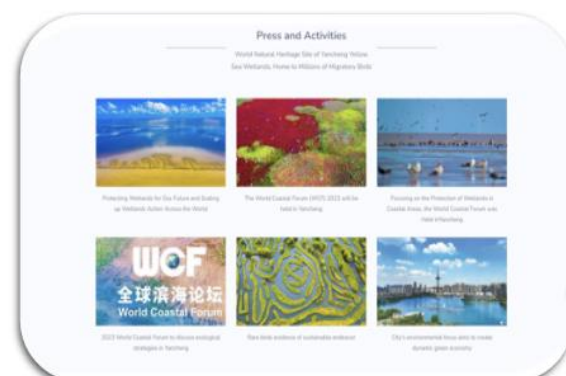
Press and Activities

World Natural Heritage Site of Yancheng Yellow Sea Wetlands, Home to Millions of Migratory Birds

Protecting Wetlands for Our Future and Scaling up Wetlands Action Across the World

The World Coastal Forum (WCF) 2022 will be held in Yancheng

Focusing on the Protection of Wetlands in Coastal Areas, the World Coastal Forum was Held in Yancheng

WCF
全球滨海论坛
World Coastal Forum

2022 World Coastal Forum to discuss ecological strategies in Yancheng

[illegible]

City's environmental focus aims to create dynamic green economy